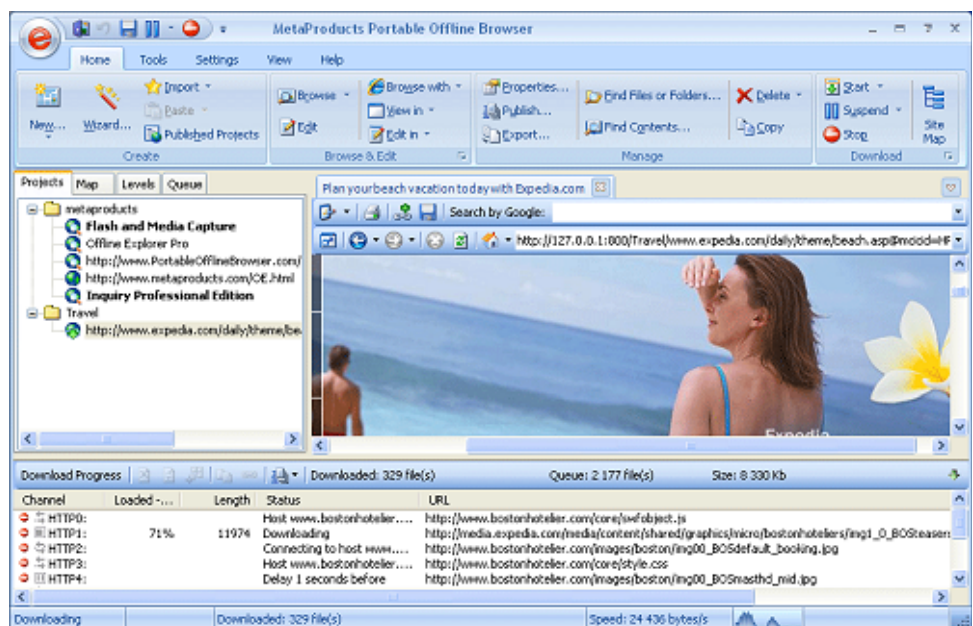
MetaProducts Portable Offline Browser

Home Tools Settings View Help

New... Wizard... Import Paste Published Projects
Create

Browse Edit Browse with View in Edit in
Browse & Edit

Properties... Publish... Export... Find Files or Folders... Find Contents... Delete Copy
Manage

Start Suspend Stop Site Map
Download

Projects Map Levels Queue

metaproducts
Flash and Media Capture
Offline Explorer Pro
http://www.PortableOfflineBrowser.com/
http://www.metaproducts.com/OE.html
Inquiry Professional Edition
Travel
http://www.expedia.com/daily/theme/bea

Plan your beach vacation today with Expedia.com

Search by Google:

http://127.0.0.1:800/Travel/www.expedia.com/daily/theme/beach.asp@mcicid=HF

Expedia

Download Progress Downloaded: 329 file(s) Queue: 2 177 file(s) Size: 8 330 Kb

| Channel | Loaded -... | Length | Status | URL |
|---|---|---|---|---|
| HTTP0: | | | Host www.bostonhotelier.... | http://www.bostonhotelier.com/core/swfobject.js |
| HTTP1: | 71% | 11974 | Downloading | http://media.expedia.com/media/content/shared/graphics/micro/bostonhoteliers/img1_0_BOSteasers |
| HTTP2: | | | Connecting to host www.... | http://www.bostonhotelier.com/images/boston/img00_BOSdefault_booking.jpg |
| HTTP3: | | | Host www.bostonhotelier.... | http://www.bostonhotelier.com/core/style.css |
| HTTP4: | | | Delay 1 seconds before | http://www.bostonhotelier.com/images/boston/img00_BOSmasthd_mid.jpg |

Downloading Downloaded: 329 file(s) Speed: 24 436 bytes/s